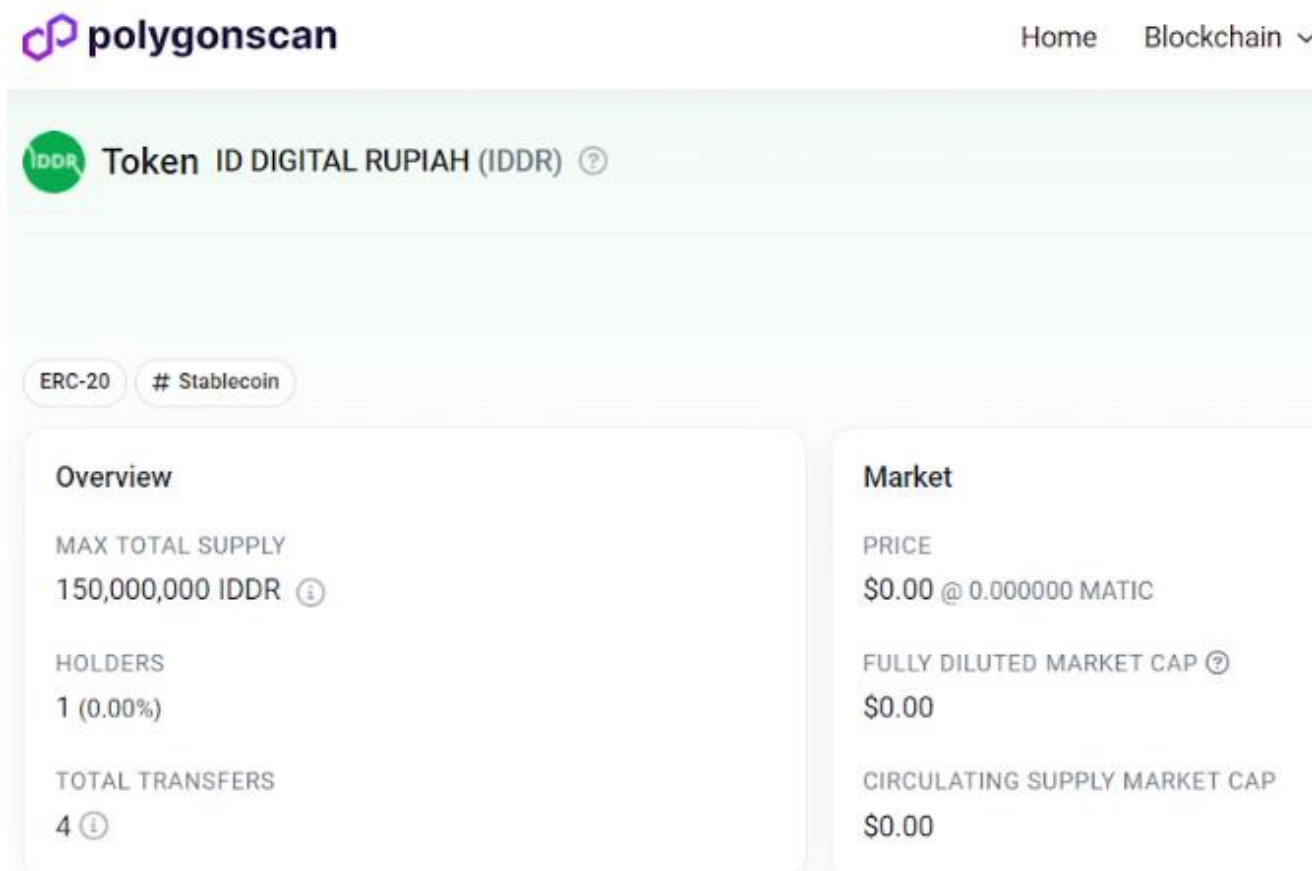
polygonscan

Home Blockchain

IDDR Token ID DIGITAL RUPIAH (IDDR)

ERC-20 # Stablecoin

Overview

MAX TOTAL SUPPLY
150,000,000 IDDR

HOLDERS
1 (0.00%)

TOTAL TRANSFERS
4

Market

PRICE
$0.00 @ 0.000000 MATIC

FULLY DILUTED MARKET CAP
$0.00

CIRCULATING SUPPLY MARKET CAP
$0.00